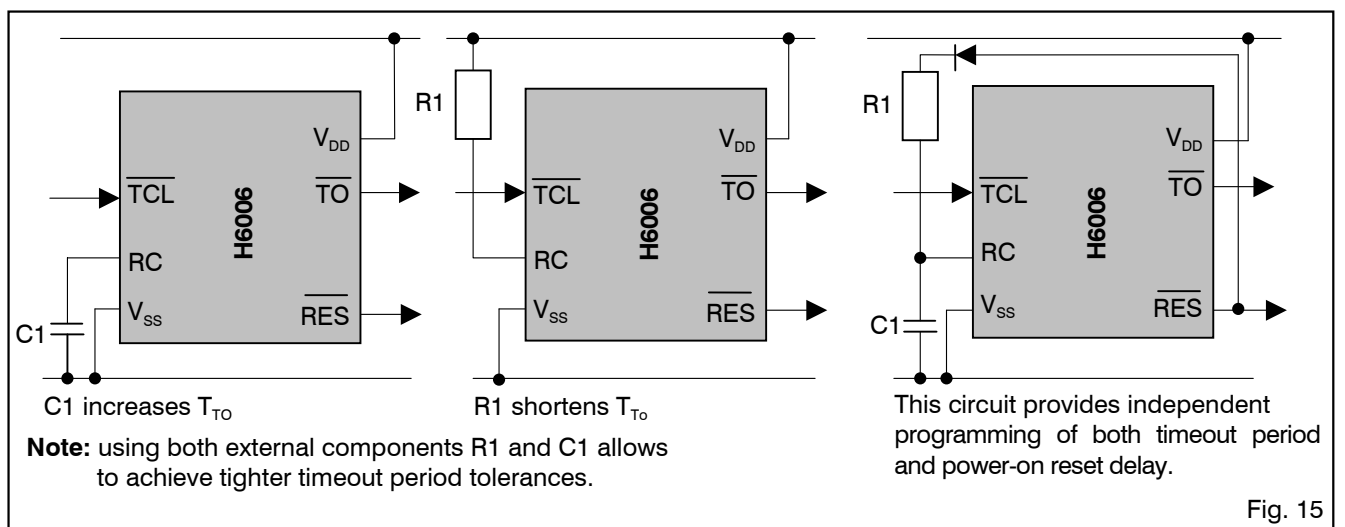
$V_{DD}$
$\overline{TCL}$
H6006
$\overline{TO}$
RC
$V_{SS}$
$\overline{RES}$
C1

C1 increases $T_{TO}$

R1
$V_{DD}$
$\overline{TCL}$
H6006
$\overline{TO}$
RC
$V_{SS}$
$\overline{RES}$

R1 shortens $T_{To}$

R1
$V_{DD}$
$\overline{TCL}$
H6006
$\overline{TO}$
RC
$V_{SS}$
$\overline{RES}$
C1

**Note:** using both external components R1 and C1 allows to achieve tighter timeout period tolerances.

This circuit provides independent programming of both timeout period and power-on reset delay.

Fig. 15